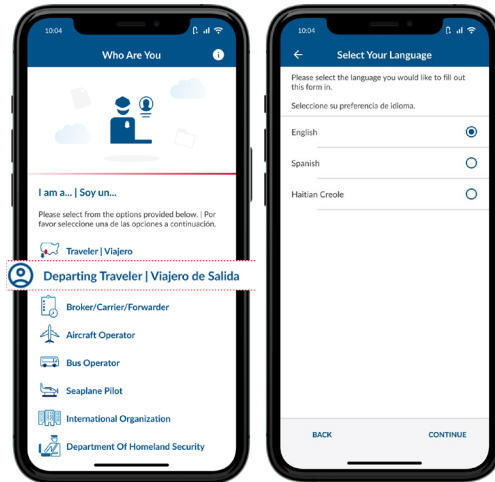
10:04

Who Are You

I am a... | Soy un...

Please select from the options provided below. | Por favor seleccione una de las opciones a continuación.

Traveler | Viajero

Departing Traveler | Viajero de Salida

Broker/Carrier/Forwarder

Aircraft Operator

Bus Operator

Seaplane Pilot

International Organization

Department Of Homeland Security

10:04

Select Your Language

Please select the language you would like to fill out this form in.

Seleccione su preferencia de idioma.

English

Spanish

Haitian Creole

BACK

CONTINUE